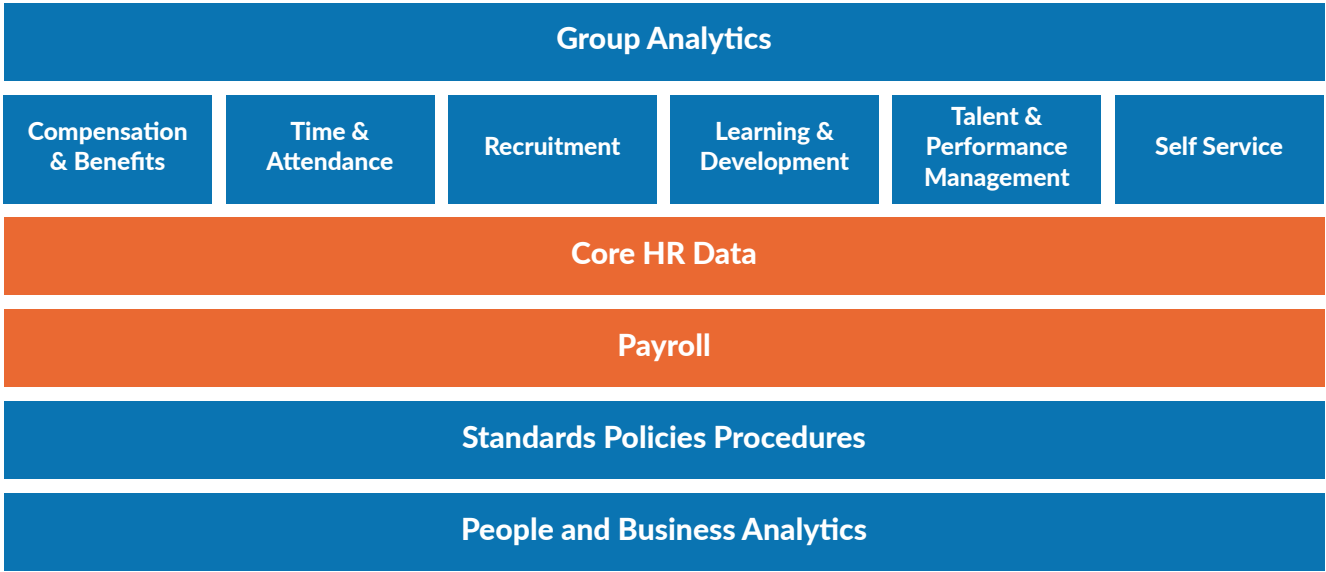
Group Analytics

Compensation & Benefits

Time & Attendance

Recruitment

Learning & Development

Talent & Performance Management

Self Service

Core HR Data

Payroll

Standards Policies Procedures

People and Business Analytics